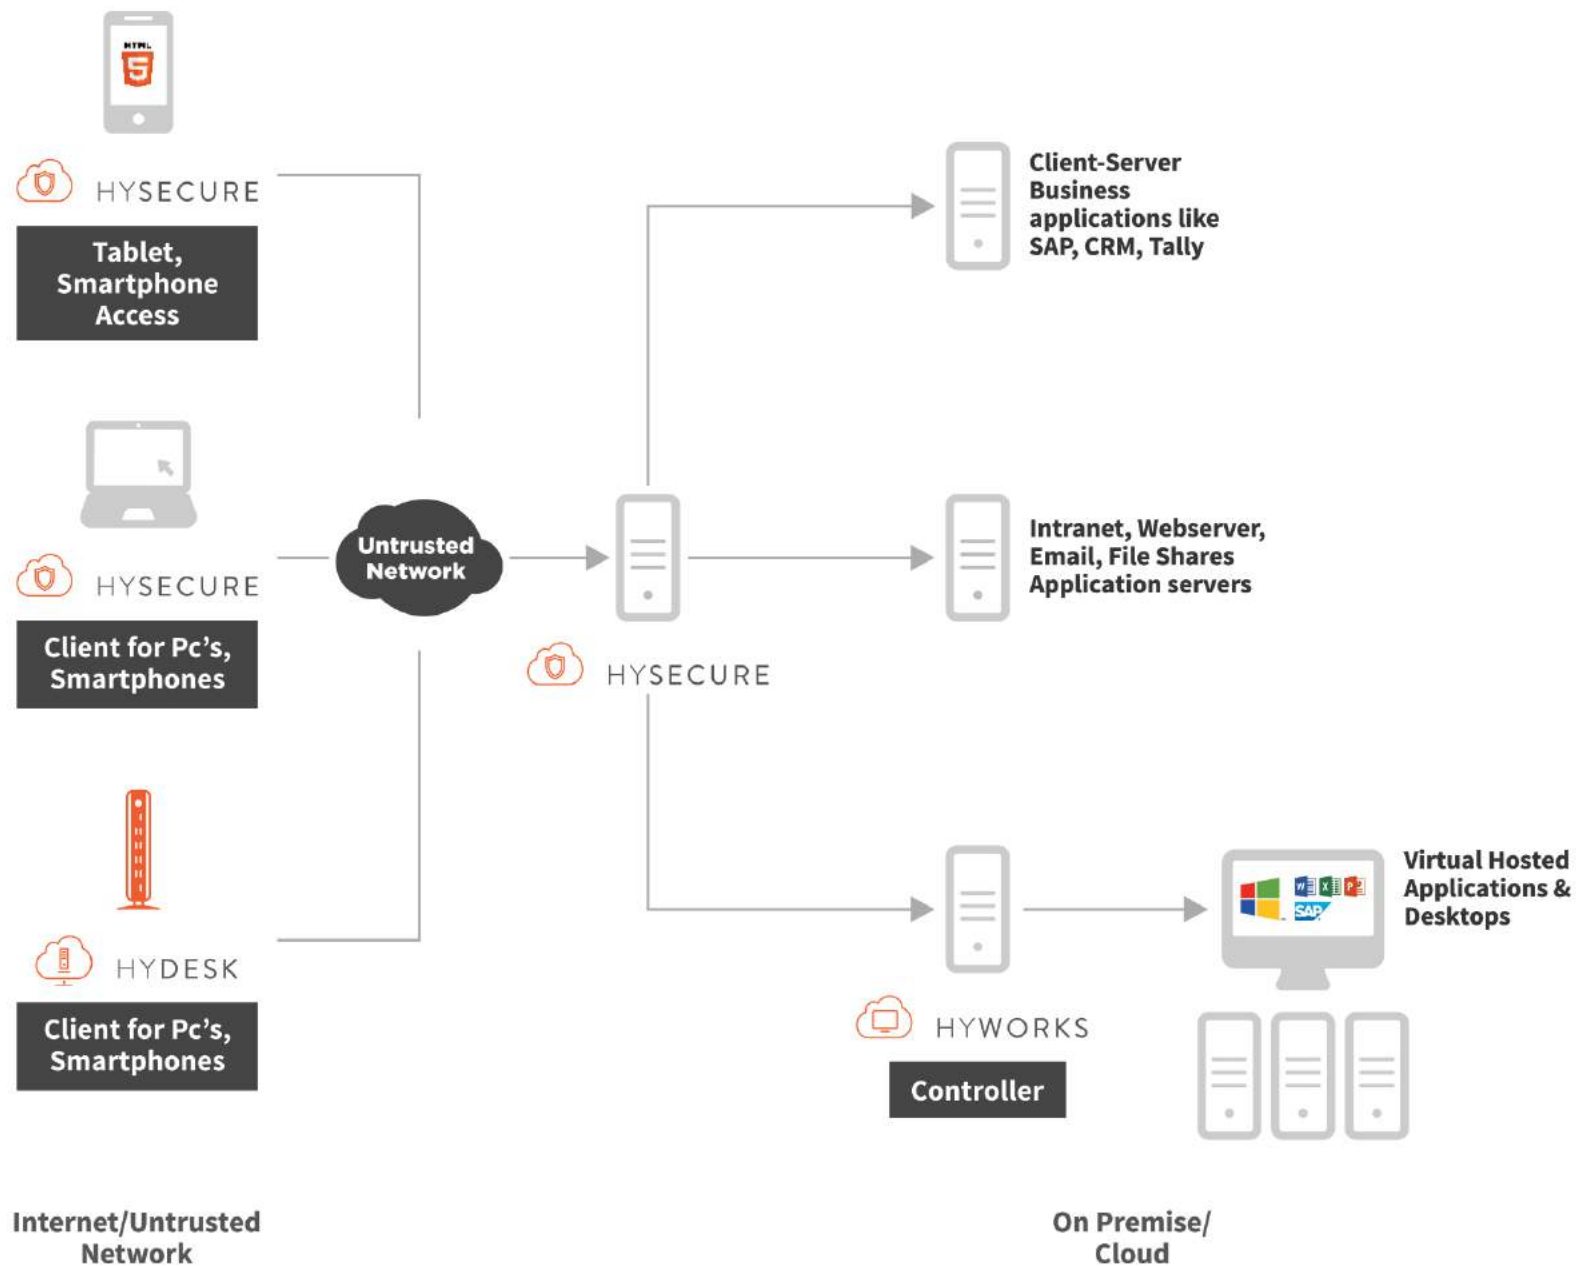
HTML 5

HYSECURE

Tablet, Smartphone Access

HYSECURE

Client for Pc's, Smartphones

HYDESK

Client for Pc's, Smartphones

Untrusted Network

HYSECURE

Client-Server Business applications like SAP, CRM, Tally

Intranet, Webserver, Email, File Shares Application servers

HYWORKS

Controller

SAP

Virtual Hosted Applications & Desktops

Internet/Untrusted Network

On Premise/ Cloud